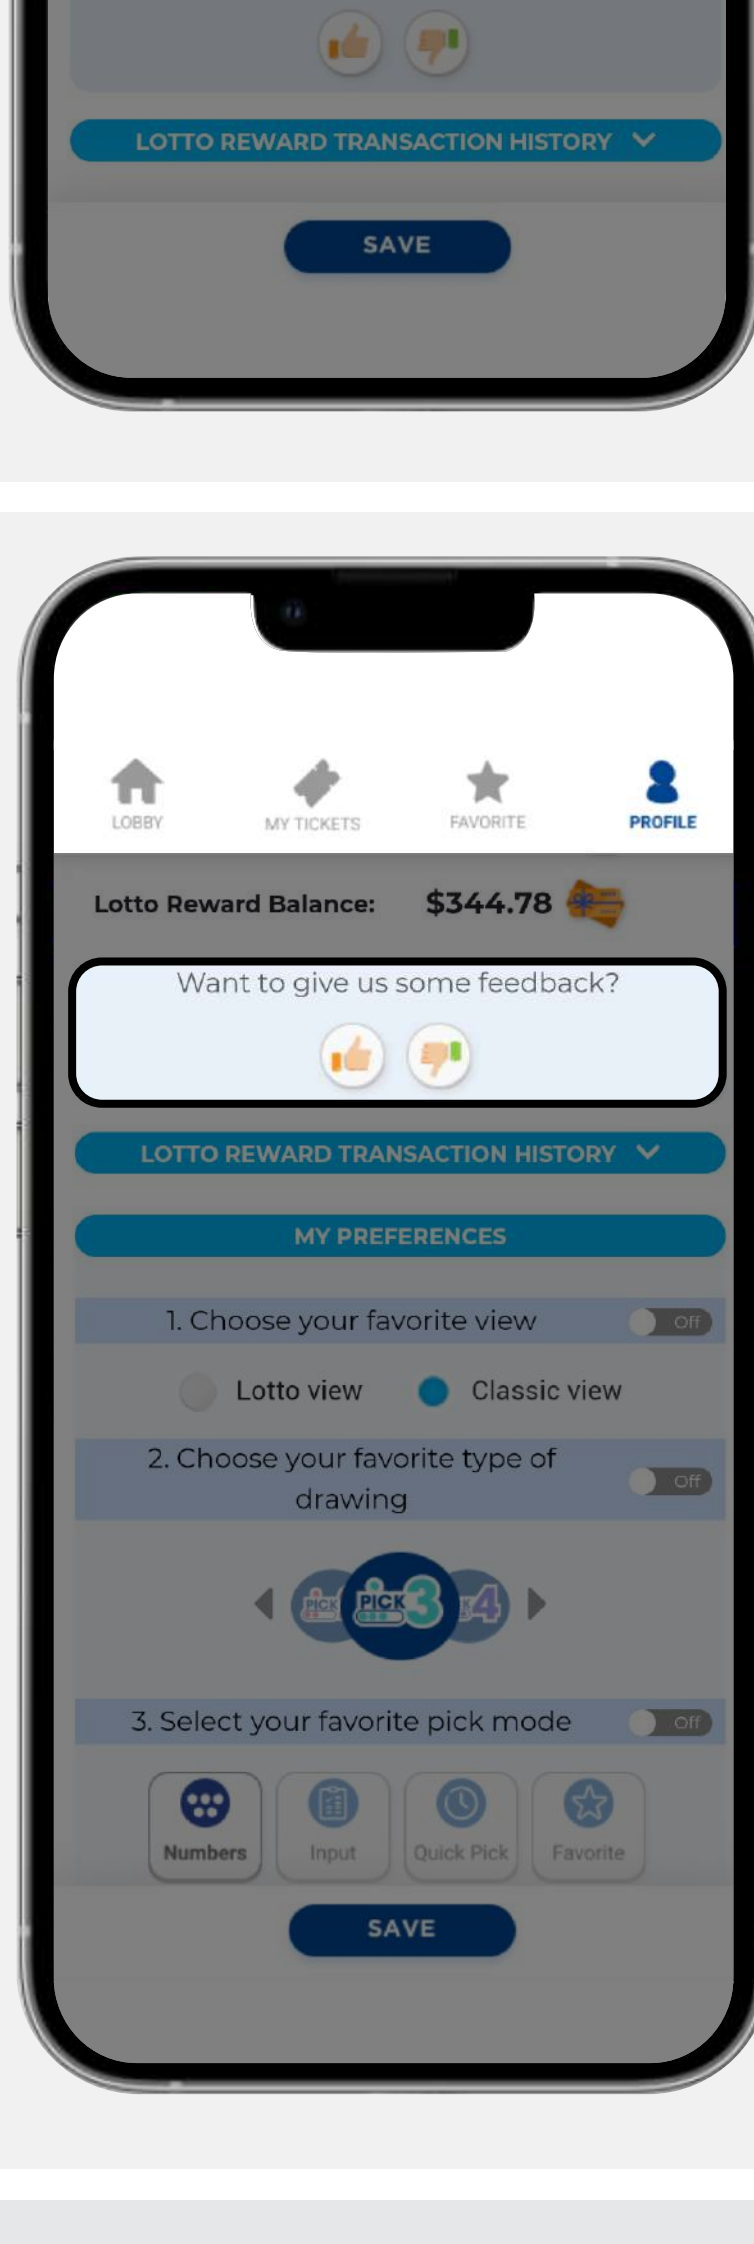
LOTTO REWARD TRANSACTION HISTORY

SAVE

LOBBY

MY TICKETS

FAVORITE

PROFILE

Lotto Reward Balance: $344.78

Want to give us some feedback?

LOTTO REWARD TRANSACTION HISTORY

MY PREFERENCES

1. Choose your favorite view Off

Lotto view Classic view

2. Choose your favorite type of drawing Off

PICK PICK 3 4

3. Select your favorite pick mode Off

Numbers Input Quick Pick Favorite

SAVE